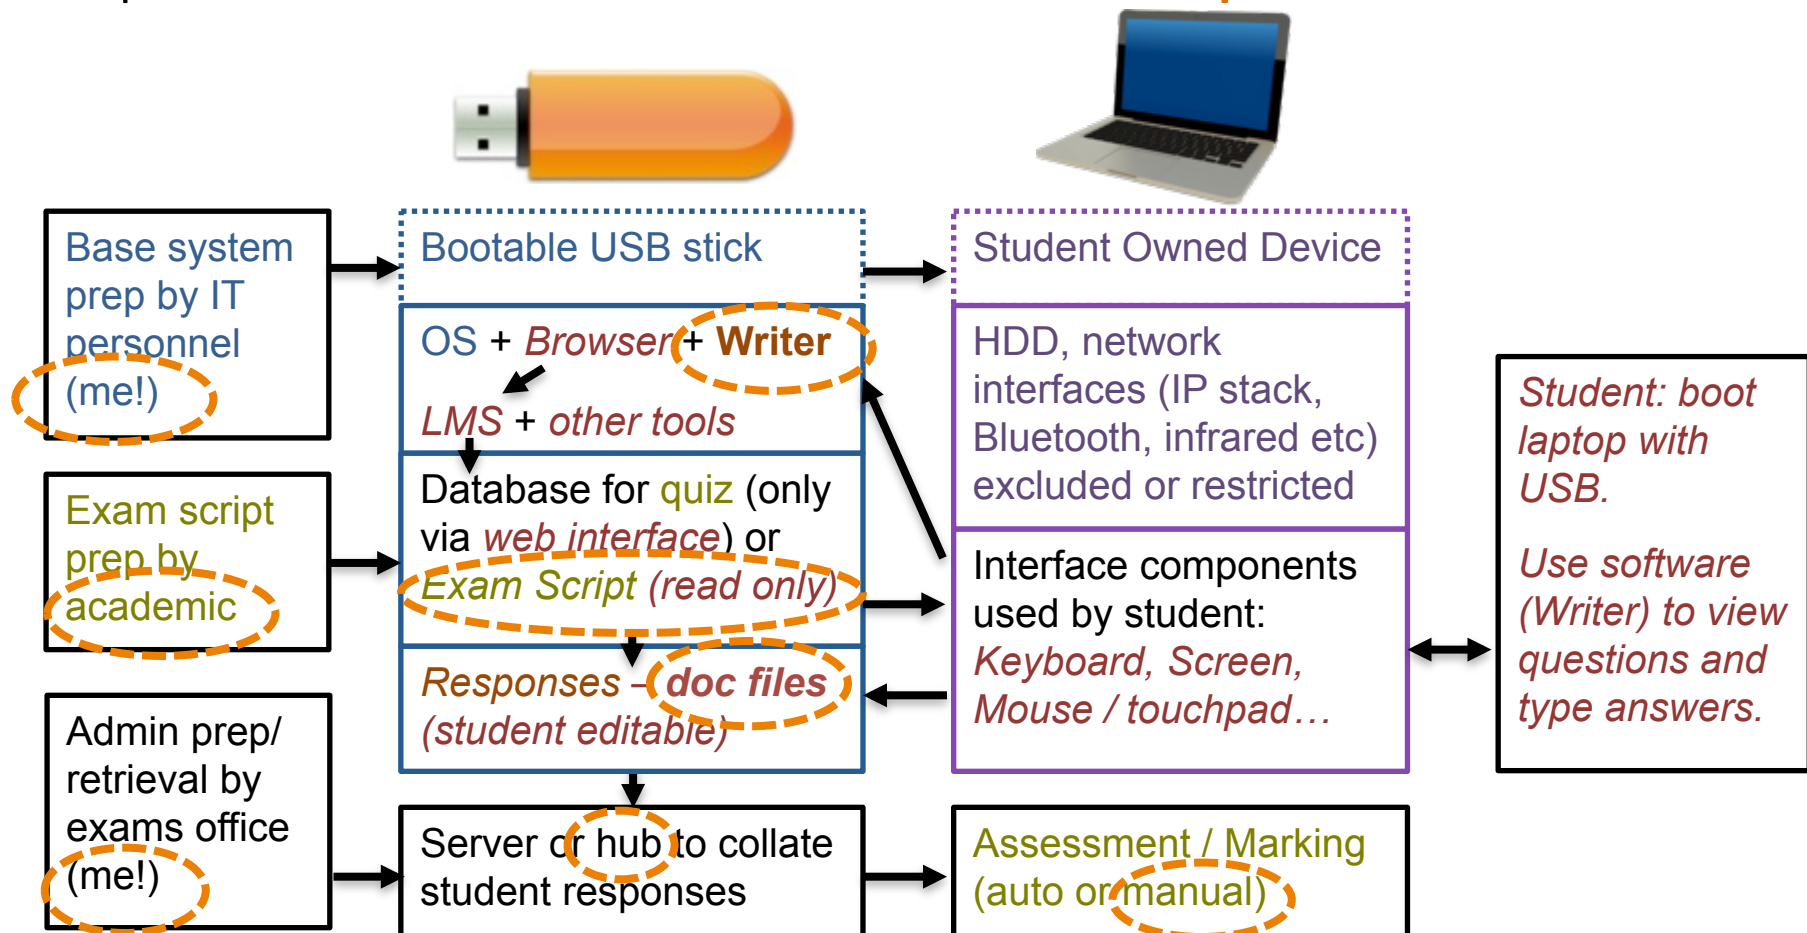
Base system prep by IT personnel (me!)

Bootable USB stick

Student Owned Device

OS + Browser + Writer

LMS + other tools

HDD, network interfaces (IP stack, Bluetooth, infrared etc) excluded or restricted

Student: boot laptop with USB.

Use software (Writer) to view questions and type answers.

Exam script prep by academic

Database for quiz (only via web interface) or Exam Script (read only)

Interface components used by student: Keyboard, Screen, Mouse / touchpad…

Responses – doc files (student editable)

Admin prep/ retrieval by exams office (me!)

Server or hub to collate student responses

Assessment / Marking (auto or manual)